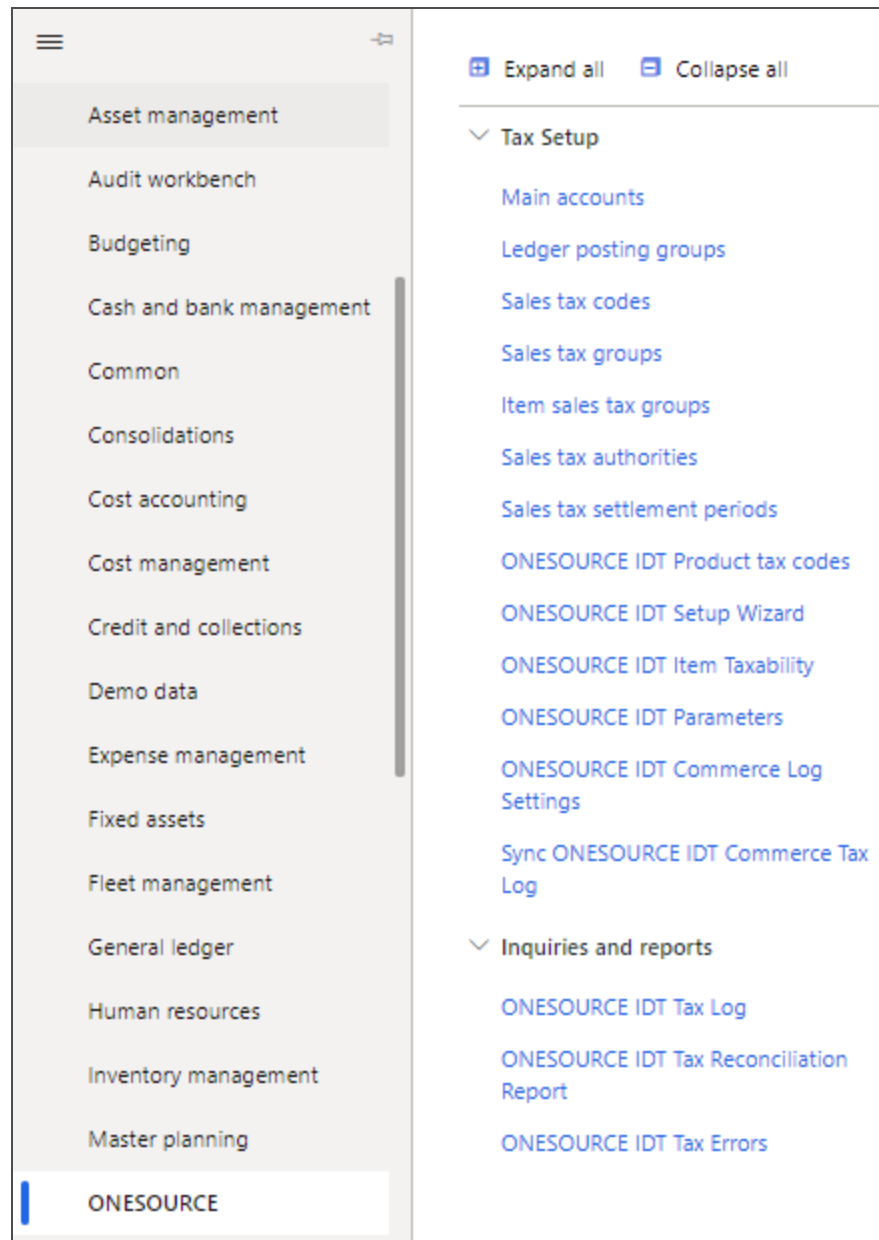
Asset management
Audit workbench
Budgeting
Cash and bank management
Common
Consolidations
Cost accounting
Cost management
Credit and collections
Demo data
Expense management
Fixed assets
Fleet management
General ledger
Human resources
Inventory management
Master planning
ONESOURCE

Expand all
Collapse all

Tax Setup
Main accounts
Ledger posting groups
Sales tax codes
Sales tax groups
Item sales tax groups
Sales tax authorities
Sales tax settlement periods
ONESOURCE IDT Product tax codes
ONESOURCE IDT Setup Wizard
ONESOURCE IDT Item Taxability
ONESOURCE IDT Parameters
ONESOURCE IDT Commerce Log Settings
Sync ONESOURCE IDT Commerce Tax Log

Inquiries and reports
ONESOURCE IDT Tax Log
ONESOURCE IDT Tax Reconciliation Report
ONESOURCE IDT Tax Errors